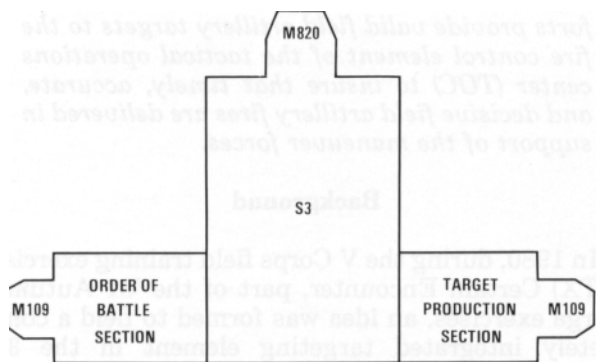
forts provide valid field artillery targets to the fire control element of the tactical operations center (TOC) to insure that timely, accurate, and decisive field artillery fires are delivered in support of the maneuver forces.

Background

In 19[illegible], during the V Corps field training exercise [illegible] Certain Encounter, part of the Autumn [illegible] exercises, an idea was formed to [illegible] a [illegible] integrated targeting element in the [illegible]

M820

S3

M109

ORDER OF BATTLE SECTION

TARGET PRODUCTION SECTION

M109